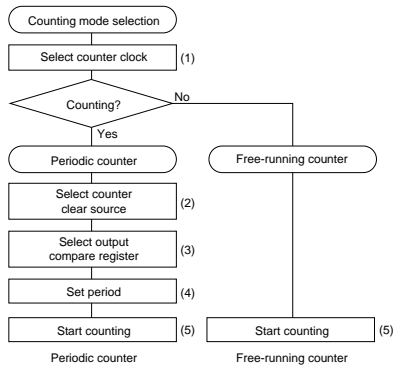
Counting mode selection

Select counter clock (1)

Counting?

No

Yes

Periodic counter

Free-running counter

Select counter clear source (2)

Select output compare register (3)

Set period (4)

Start counting (5)

Start counting (5)

Periodic counter

Free-running counter